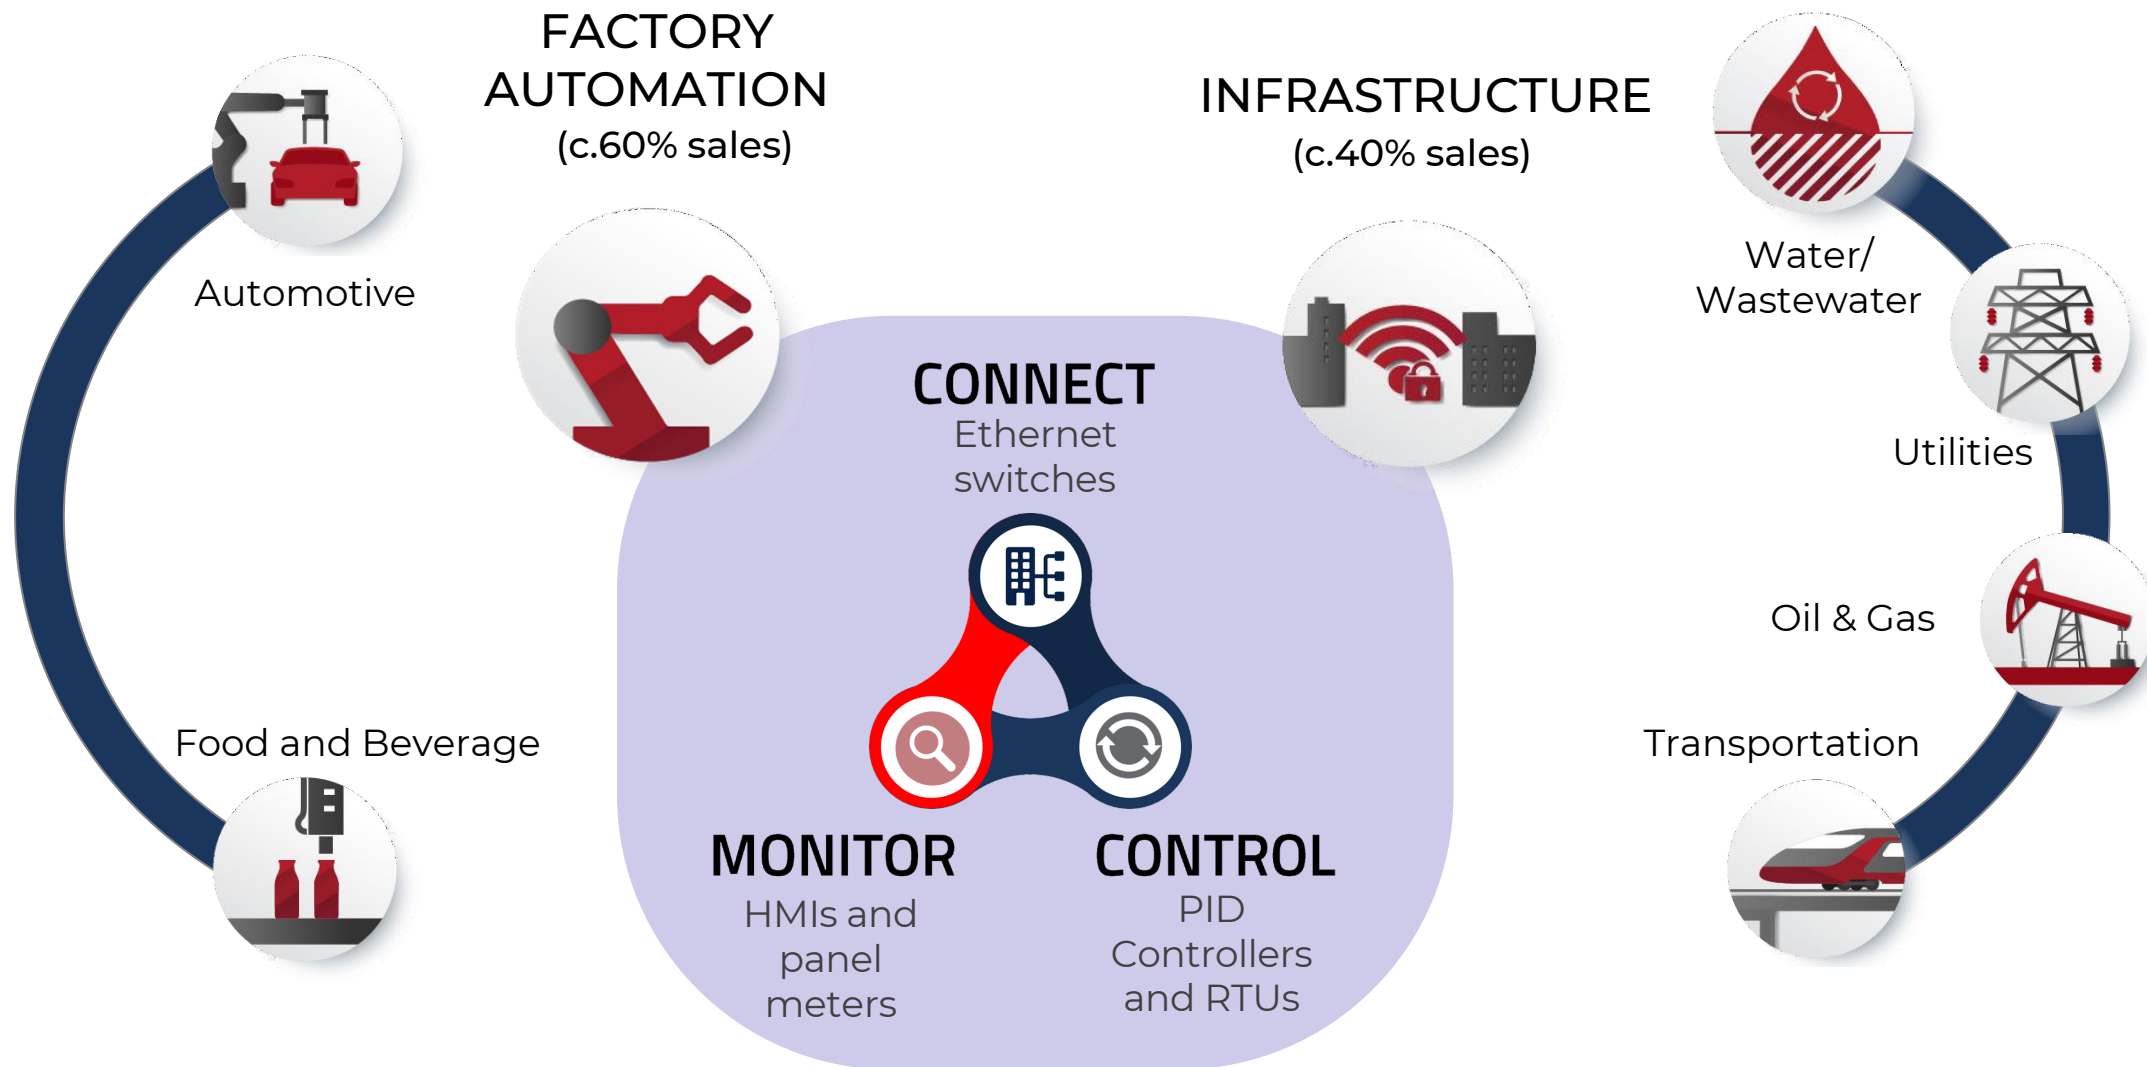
FACTORY AUTOMATION
(c.60% sales)

INFRASTRUCTURE
(c.40% sales)

Automotive

Food and Beverage

Water/
Wastewater

Utilities

Oil & Gas

Transportation

CONNECT
Ethernet switches

MONITOR
HMIs and panel meters

CONTROL
PID Controllers and RTUs